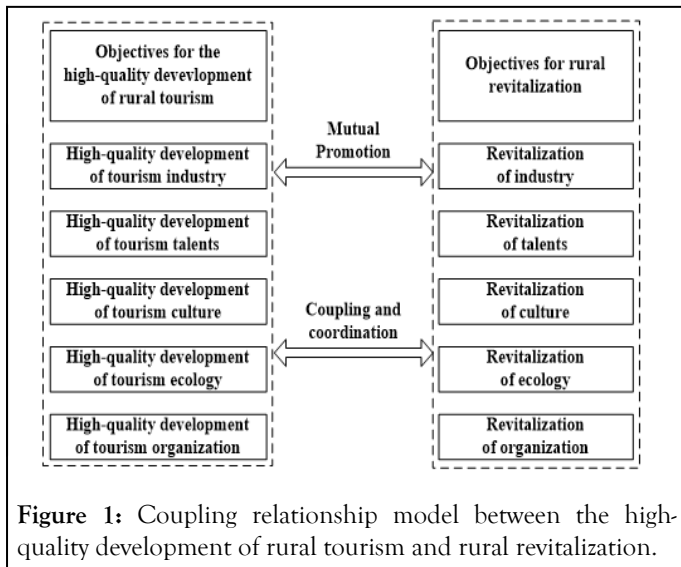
Objectives for the high-quality devevlopment of rural tourism

High-quality development of tourism industry

High-quality development of tourism talents

High-quality development of tourism culture

High-quality development of tourism ecology

High-quality development of tourism organization

Mutual Promotion

Coupling and coordination

Objectives for rural revitalization

Revitalization of industry

Revitalization of talents

Revitalization of culture

Revitalization of ecology

Revitalization of organization

**Figure 1:** Coupling relationship model between the high-quality development of rural tourism and rural revitalization.